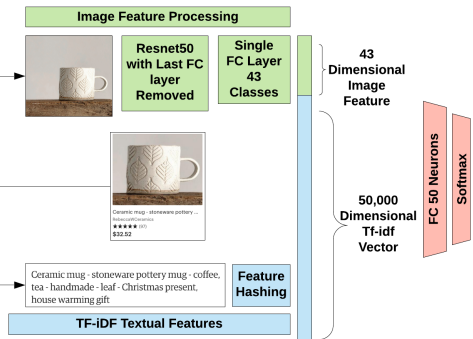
Image Feature Processing

Resnet50 with Last FC layer Removed

Single FC Layer 43 Classes

43 Dimensional Image Feature

Ceramic mug - stoneware pottery ...
RebeccaWCeramics
★★★★★ (97)
$32.52

50,000 Dimensional Tf-idf Vector

FC 50 Neurons

Softmax

Ceramic mug - stoneware pottery mug - coffee, tea - handmade - leaf - Christmas present, house warming gift

Feature Hashing

TF-iDF Textual Features